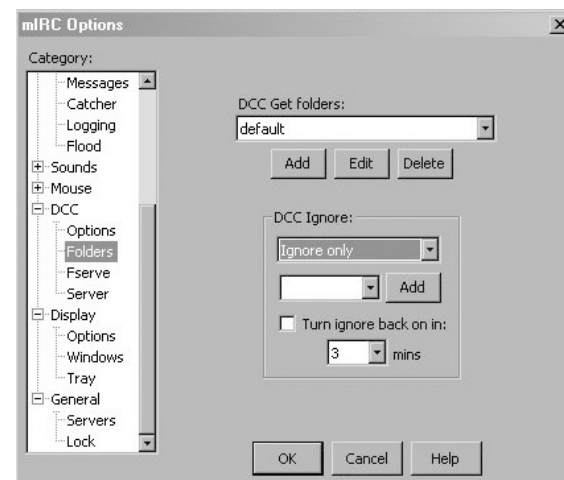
mIRC Options

Category:

Messages
Catcher
Logging
Flood
Sounds
Mouse
DCC
Options
Folders
Fserve
Server
Display
Options
Windows
Tray
General
Servers
Lock

DCC Get folders:

default

Add
Edit
Delete

DCC Ignore:

Ignore only

Add

Turn ignore back on in:

3
mins

OK
Cancel
Help